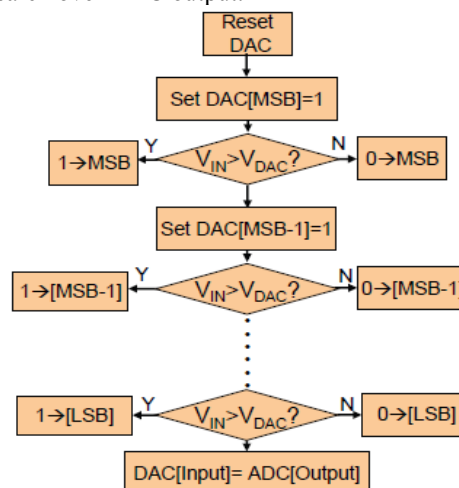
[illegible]

Reset DAC

Set DAC[MSB]=1

$1 \rightarrow$MSB Y $V_{IN}>V_{DAC}$? N $0 \rightarrow$MSB

Set DAC[MSB-1]=1

$1 \rightarrow$[MSB-1] Y $V_{IN}>V_{DAC}$? N $0 \rightarrow$[MSB-1

$1 \rightarrow$[LSB] Y $V_{IN}>V_{DAC}$? N $0 \rightarrow$[LSB]

DAC[Input]= ADC[Output]